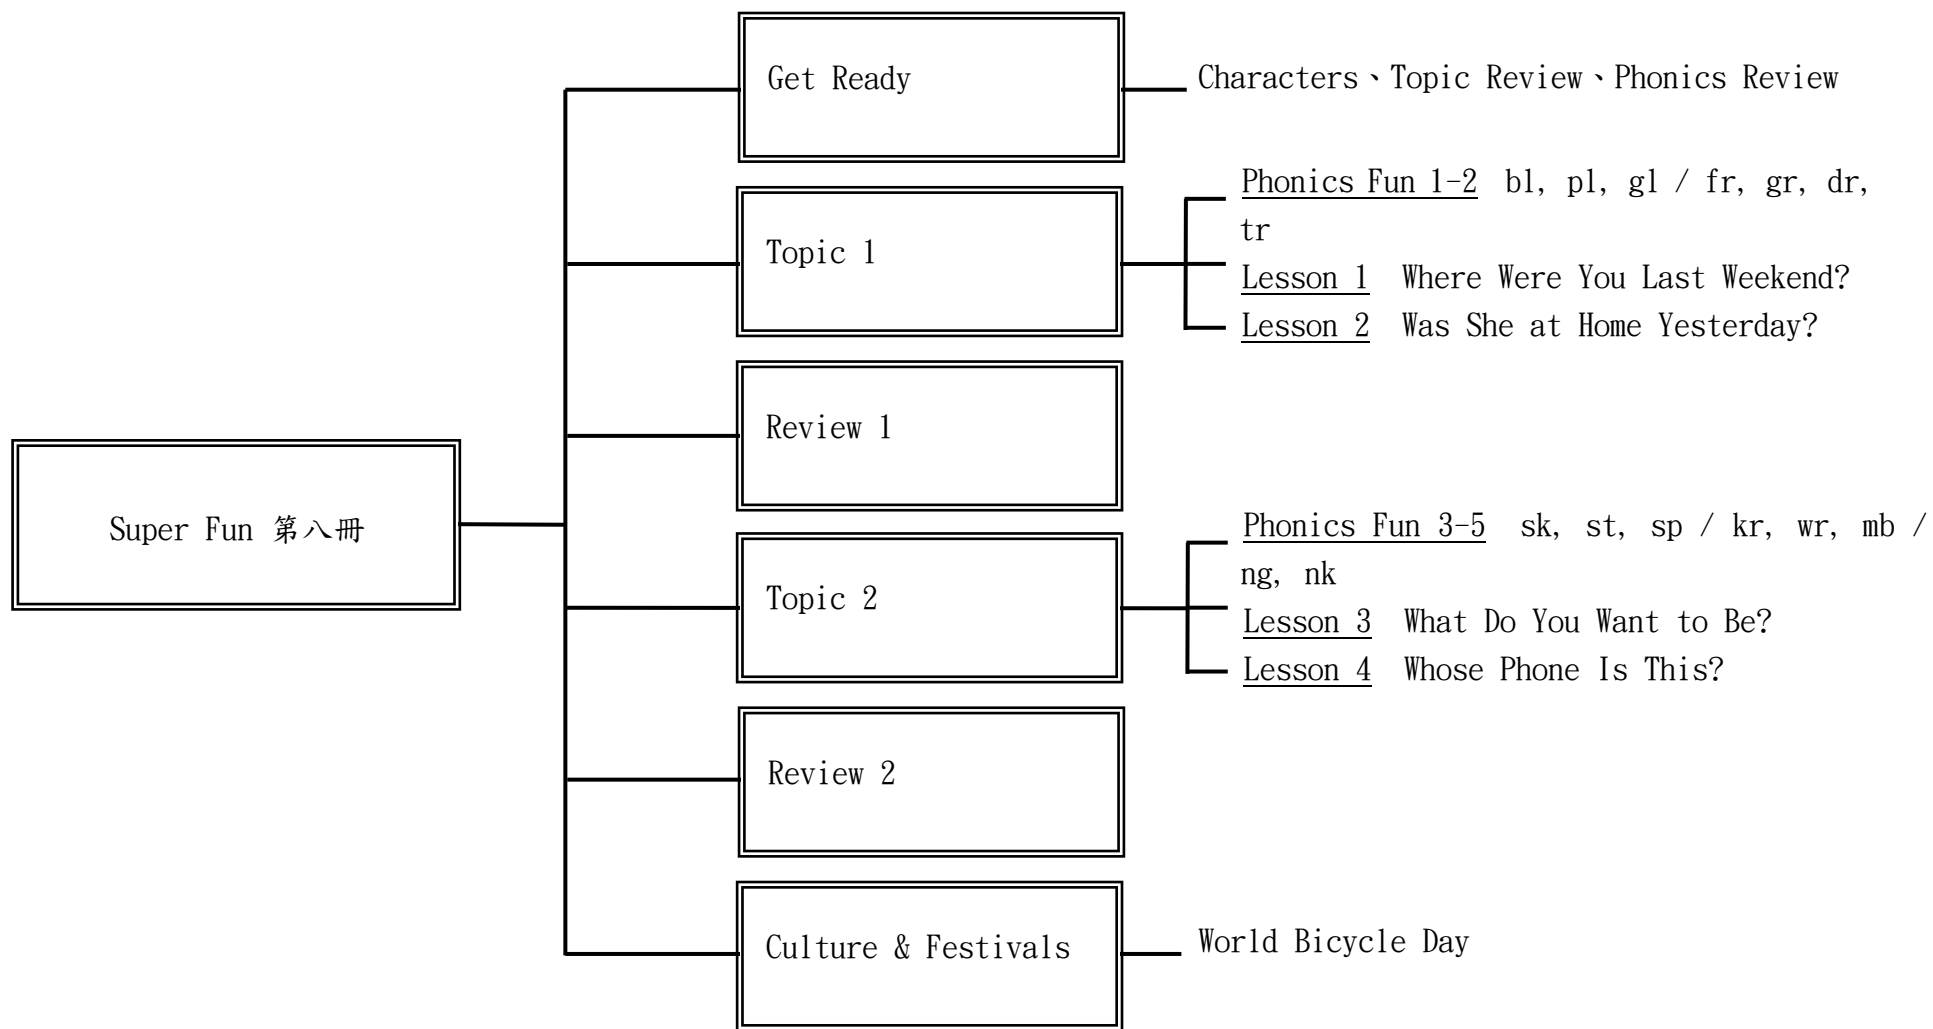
Super Fun 第八冊

Get Ready

Characters、Topic Review、Phonics Review

Topic 1

Phonics Fun 1-2 bl, pl, gl / fr, gr, dr, tr

Lesson 1 Where Were You Last Weekend?

Lesson 2 Was She at Home Yesterday?

Review 1

Topic 2

Phonics Fun 3-5 sk, st, sp / kr, wr, mb / ng, nk

Lesson 3 What Do You Want to Be?

Lesson 4 Whose Phone Is This?

Review 2

Culture & Festivals

World Bicycle Day